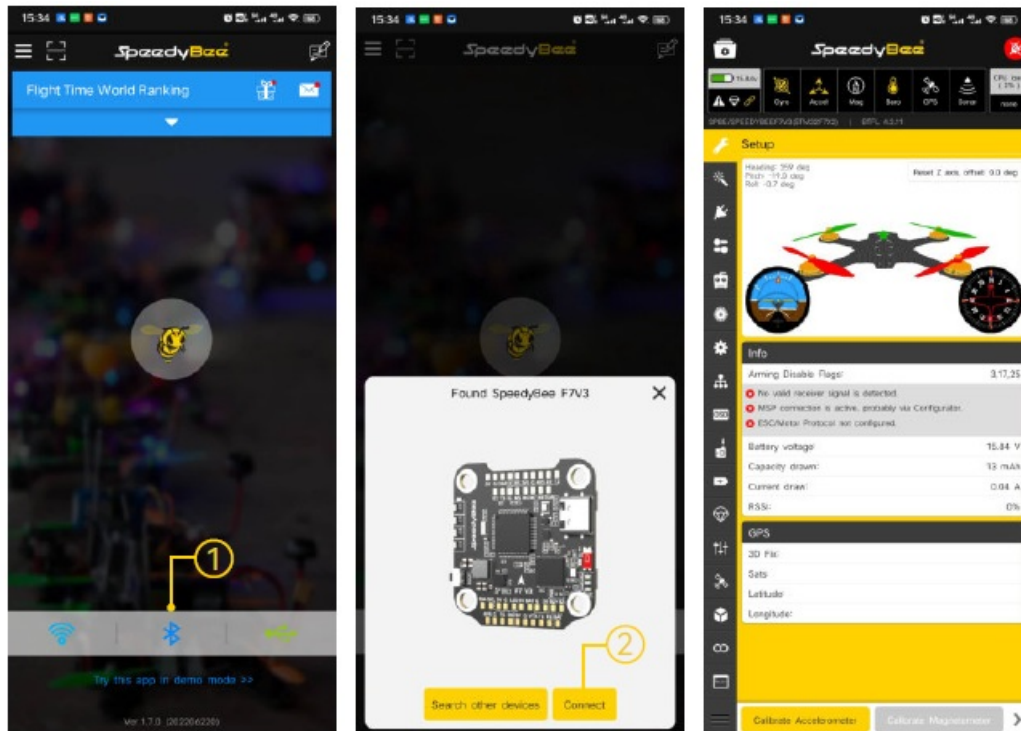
15:34

SpeedyBee

Flight Time World Ranking

①

Try this app in demo mode >>

Ver.1.7.0 (20220622б)

15:34

SpeedyBee

Found SpeedyBee F7V3

②

Search other devices

Connect

15:34

SpeedyBee

15.8v

Gyro Accel Mag Baro GPS Sonar

CPU load (7%)

none

SPBE/SPEEDYBEEF7V3(STM32F750) | BTFL 4.3.1

Setup

Heading: 359 deg
Pitch: -11.0 deg
Roll: -0.7 deg

Reset Z axis, offset: 0.0 deg

Info

Arming Disable Flags: 3,17,25

No valid receiver signal is detected.

MSP connection is active, probably via Configurator.

ESC/Motor Protocol not configured.

Battery voltage: 15.84 V

Capacity drawn: 13 mAh

Current draw: 0.04 A

RSSI: 0%

GPS

3D Fix:

Sats:

Latitude:

Longitude:

Calibrate Accelerometer

Calibrate Magnetometer